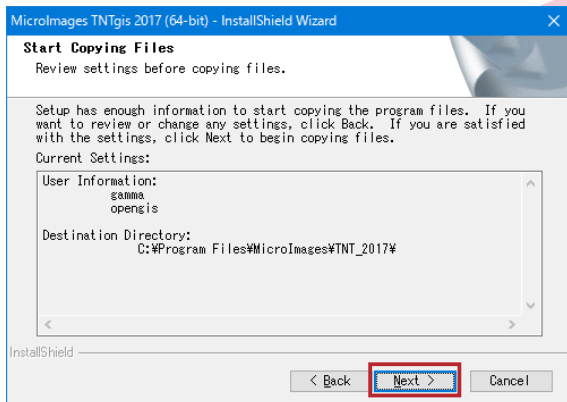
MicroImages TNTgis 2017 (64-bit) - InstallShield Wizard

Start Copying Files

Review settings before copying files.

Setup has enough information to start copying the program files. If you want to review or change any settings, click Back. If you are satisfied with the settings, click Next to begin copying files.

Current Settings:

User Information:
gamma
opengis

Destination Directory:
C:¥Program Files¥MicroImages¥TNT_2017¥

InstallShield

< Back
Next >
Cancel